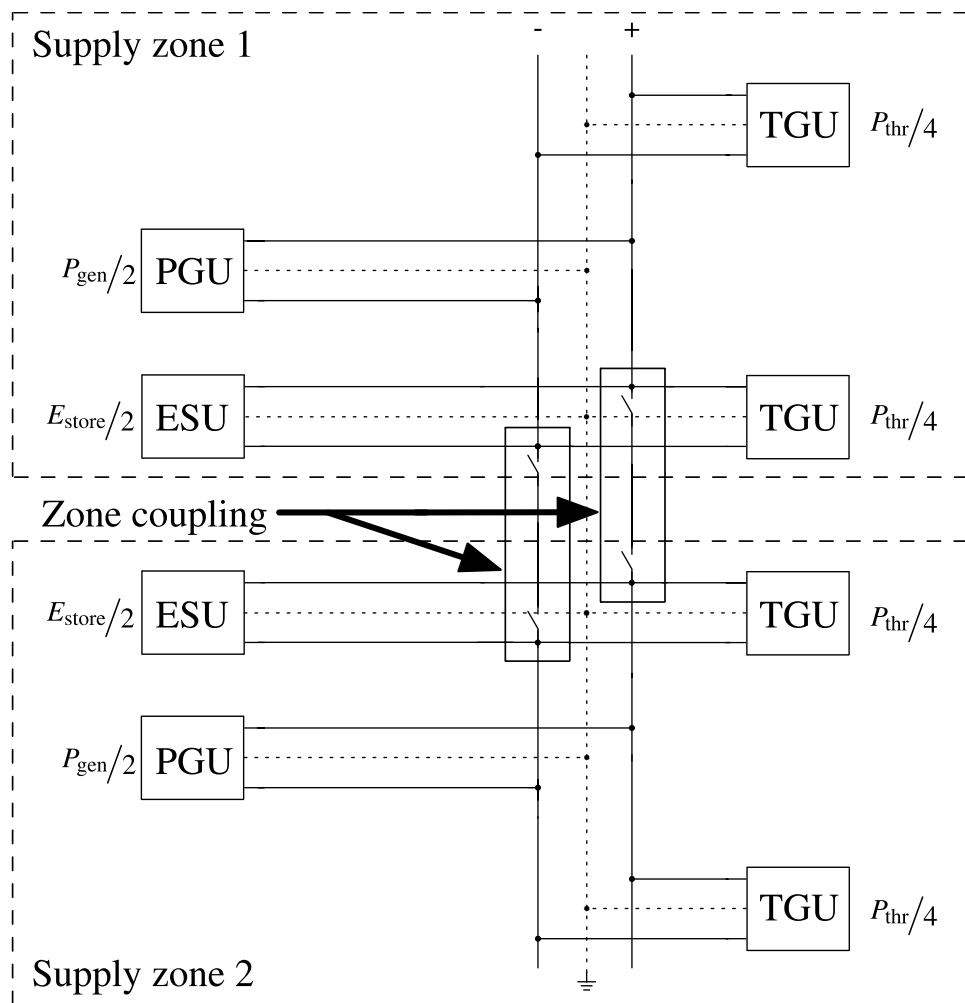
Supply zone 1

-

+

TGU $P_{\text{thr}}/4$

$P_{\text{gen}}/2$ PGU

$E_{\text{store}}/2$ ESU

TGU $P_{\text{thr}}/4$

Zone coupling

$E_{\text{store}}/2$ ESU

TGU $P_{\text{thr}}/4$

$P_{\text{gen}}/2$ PGU

TGU $P_{\text{thr}}/4$

Supply zone 2